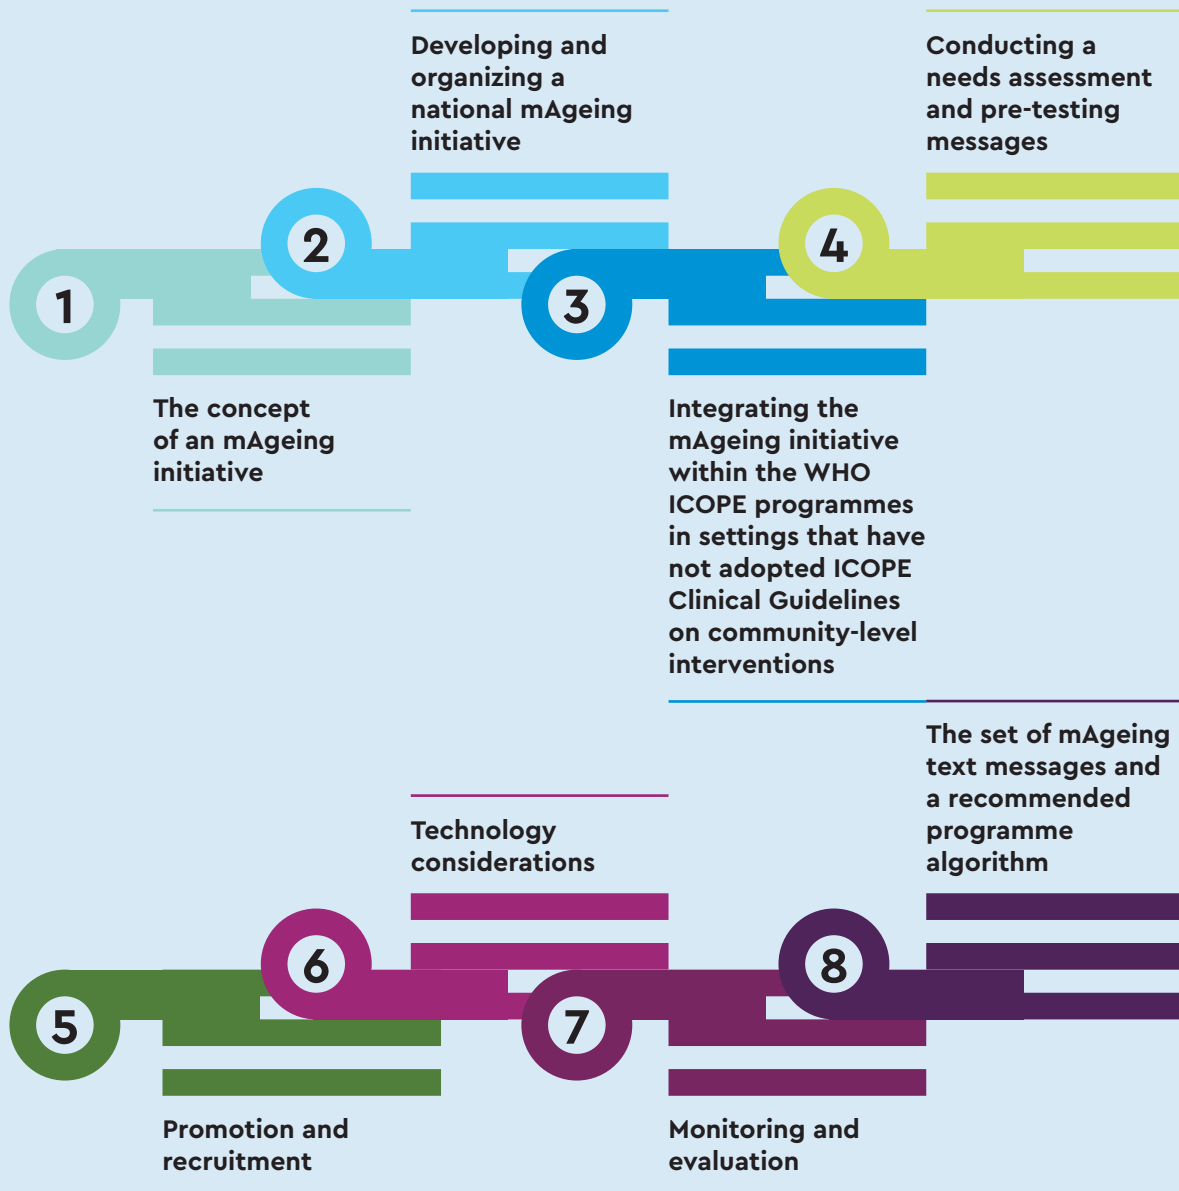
1

The concept of an mAgeing initiative

2

Developing and organizing a national mAgeing initiative

3

Integrating the mAgeing initiative within the WHO ICOPE programmes in settings that have not adopted ICOPE Clinical Guidelines on community-level interventions

4

Conducting a needs assessment and pre-testing messages

5

Promotion and recruitment

6

Technology considerations

7

Monitoring and evaluation

8

The set of mAgeing text messages and a recommended programme algorithm